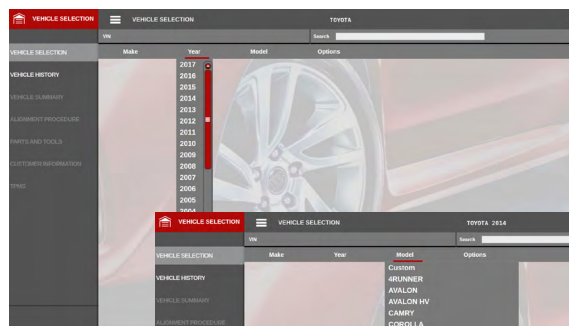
VEHICLE SELECTION
VEHICLE SELECTION
TOYOTA
VIN
Search
VEHICLE SELECTION
VEHICLE HISTORY
VEHICLE SUMMARY
ALIGNMENT PROCEDURE
PARTS AND TOOLS
CUSTOMER INFORMATION
TPMS
Make
Year
Model
Options
2017
2016
2015
2014
2013
2012
2011
2010
2009
2008
2007
2006
2005
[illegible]

VEHICLE SELECTION
VEHICLE SELECTION
TOYOTA 2014
VIN
Search
VEHICLE SELECTION
VEHICLE HISTORY
VEHICLE SUMMARY
ALIGNMENT PROCEDURE
Make
Year
Model
Options
Custom
4RUNNER
AVALON
AVALON HV
CAMRY
COROLLA